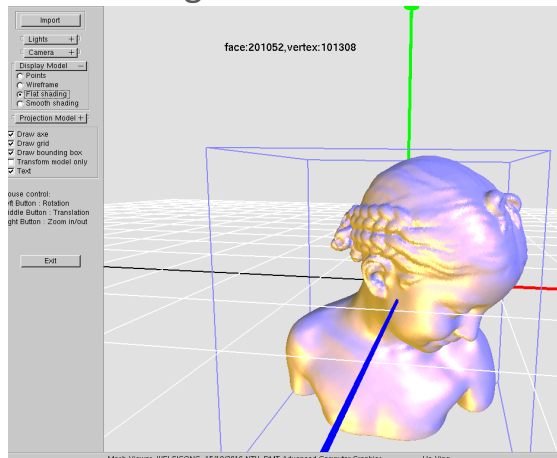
Import

Lights +

Camera +

Display Model −

Points

Wireframe

Flat shading

Smooth shading

Projection Model +

Draw axe

Draw grid

Draw bounding box

Transform model only

Text

ouse control:

ft Button : Rotation

iddle Button : Translation

ght Button : Zoom in/out

Exit

face:201052,vertex:101308

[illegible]